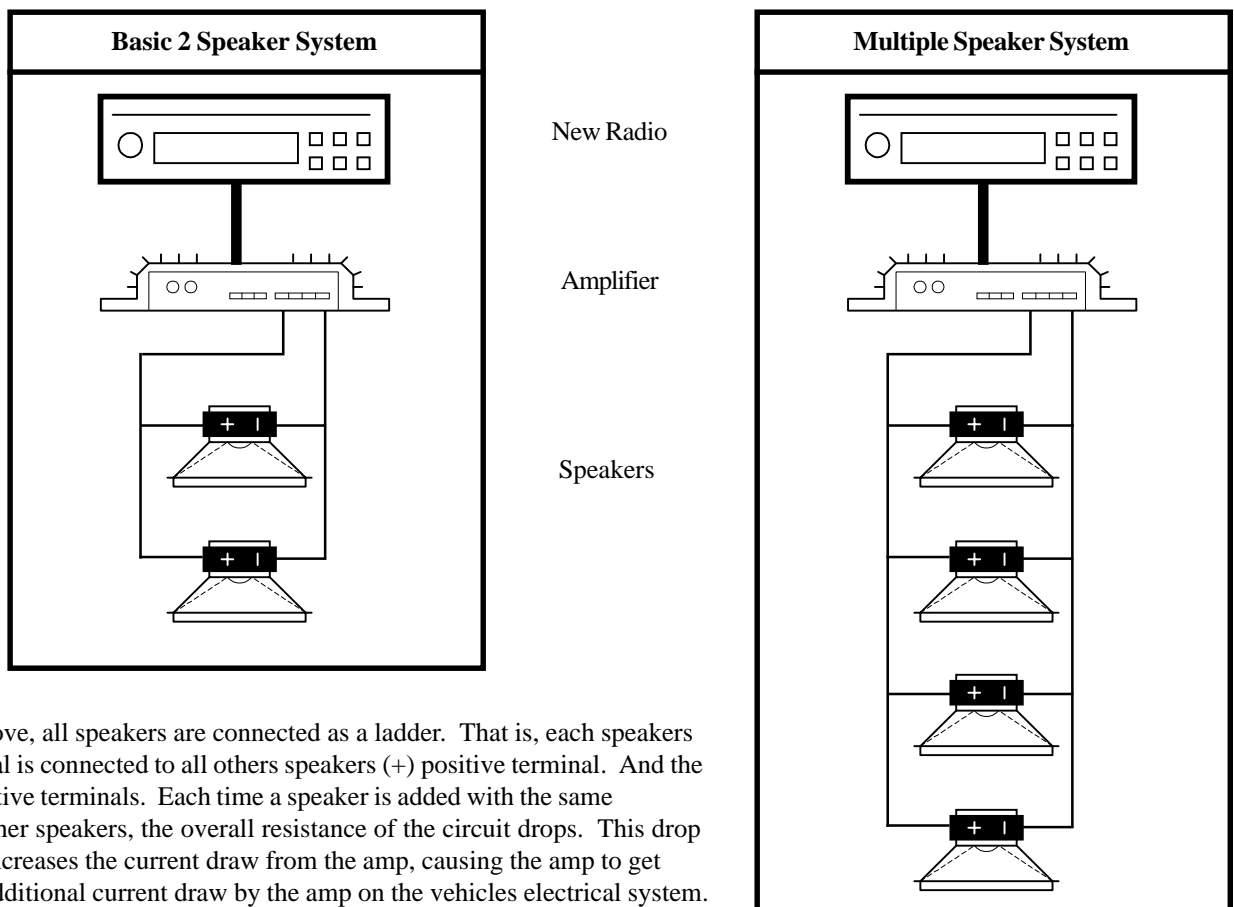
Basic 2 Speaker System

New Radio

Amplifier

Speakers

Multiple Speaker System

ove, all speakers are connected as a ladder. That is, each speakers al is connected to all others speakers (+) positive terminal. And the tive terminals. Each time a speaker is added with the same her speakers, the overall resistance of the circuit drops. This drop creases the current draw from the amp, causing the amp to get dditional current draw by the amp on the vehicles electrical system.